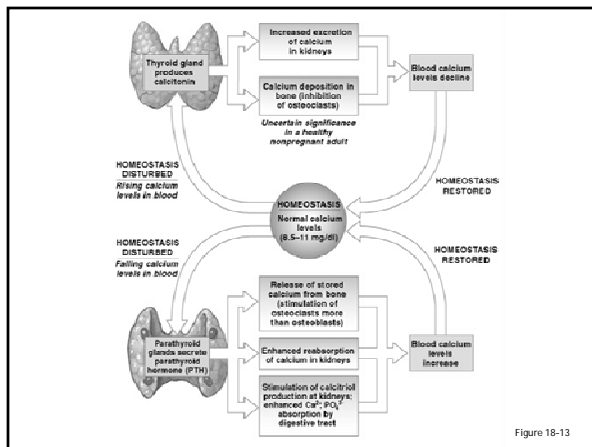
Thyroid gland produces calcitonin

Increased excretion of calcium in kidneys

Calcium deposition in bone (inhibition of osteoclasts)

Uncertain significance in a healthy nonpregnant adult

Blood calcium levels decline

HOMEOSTASIS DISTURBED
Rising calcium levels in blood

HOMEOSTASIS RESTORED

HOMEOSTASIS
Normal calcium levels (8.5–11 mg/dl)

HOMEOSTASIS DISTURBED
Falling calcium levels in blood

HOMEOSTASIS RESTORED

Release of stored calcium from bone (stimulation of osteoclasts more than osteoblasts)

Parathyroid glands secrete parathyroid hormone (PTH)

Enhanced reabsorption of calcium in kidneys

Blood calcium levels increase

Stimulation of calcitriol production at kidneys; enhanced $Ca^{2+}$, $PO_4^{3-}$ absorption by digestive tract

Figure 18-13